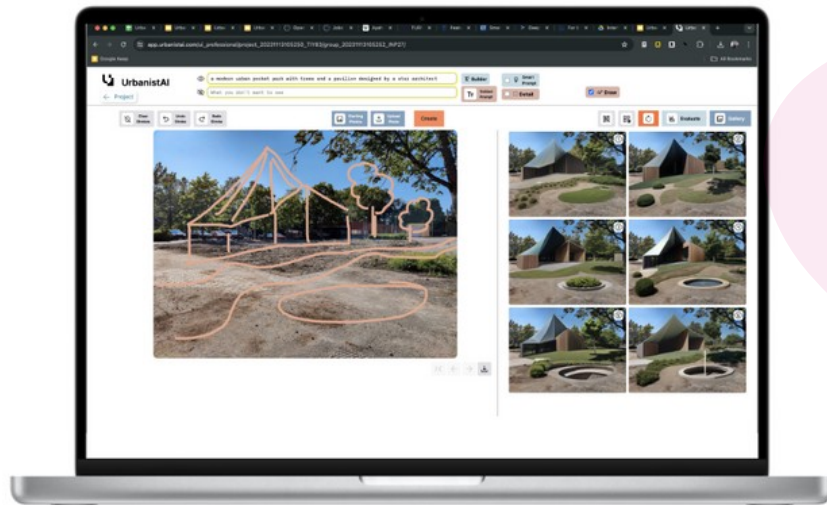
UrbanistAI

← Project

a modern urban pocket park with trees and a pavilion designed by a star architect

What you don't want to see

Builder

Smart Prompt

Detail

Erase

Clear Strokes

Undo Stroke

Redo Stroke

Create

Evaluate

Gallery

Google Keep

All Bookmarks

app.urbanistai.com